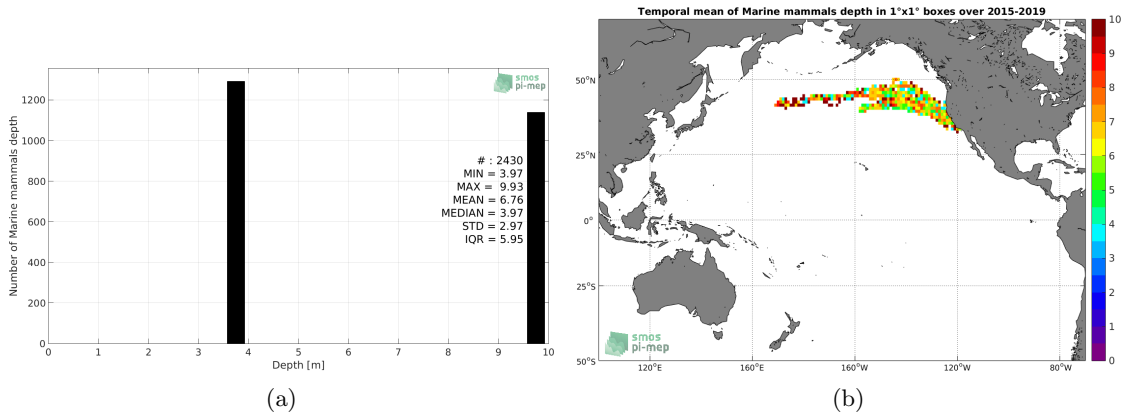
Number of Marine mammals depth

1200
1000
800
600
400
200
0

0 1 2 3 4 5 6 7 8 9 10
Depth [m]

smos pi-mep

# : 2430
MIN = 3.97
MAX = 9.93
MEAN = 6.76
MEDIAN = 3.97
STD = 2.97
IQR = 5.95

(a)

Temporal mean of Marine mammals depth in 1°x1° boxes over 2015-2019

50°N
25°N
0°
25°S
50°S

120°E 160°E 160°W 120°W 80°W

smos pi-mep

10
9
8
7
6
5
4
3
2
1
0

(b)